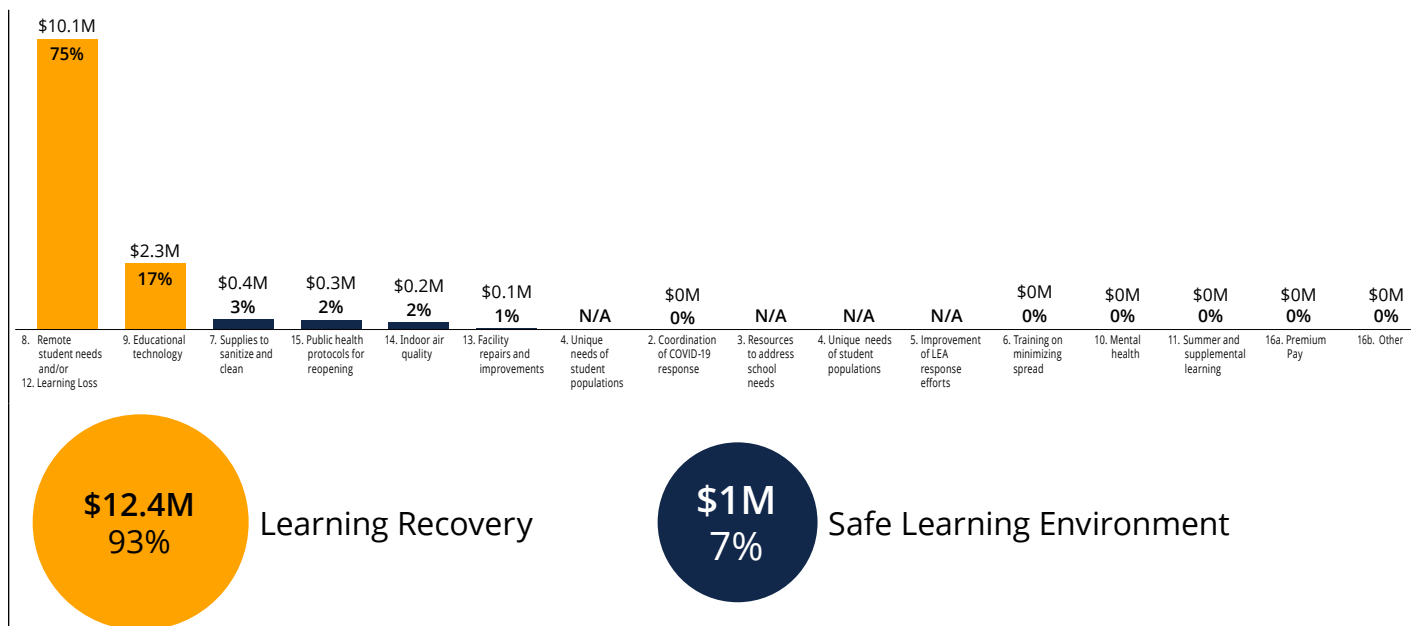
$10.1M
75%

$2.3M
17%

$0.4M
3%

$0.3M
2%

$0.2M
2%

$0.1M
1%

N/A

$0M
0%

N/A

N/A

N/A

$0M
0%

$0M
0%

$0M
0%

$0M
0%

$0M
0%

8. Remote student needs and/or 12. Learning Loss

9. Educational technology

7. Supplies to sanitize and clean

15. Public health protocols for reopening

14. Indoor air quality

13. Facility repairs and improvements

4. Unique needs of student populations

2. Coordination of COVID-19 response

3. Resources to address school needs

4. Unique needs of student populations

5. Improvement of LEA response efforts

6. Training on minimizing spread

10. Mental health

11. Summer and supplemental learning

16a. Premium Pay

16b. Other

$12.4M
93%

Learning Recovery

$1M
7%

Safe Learning Environment